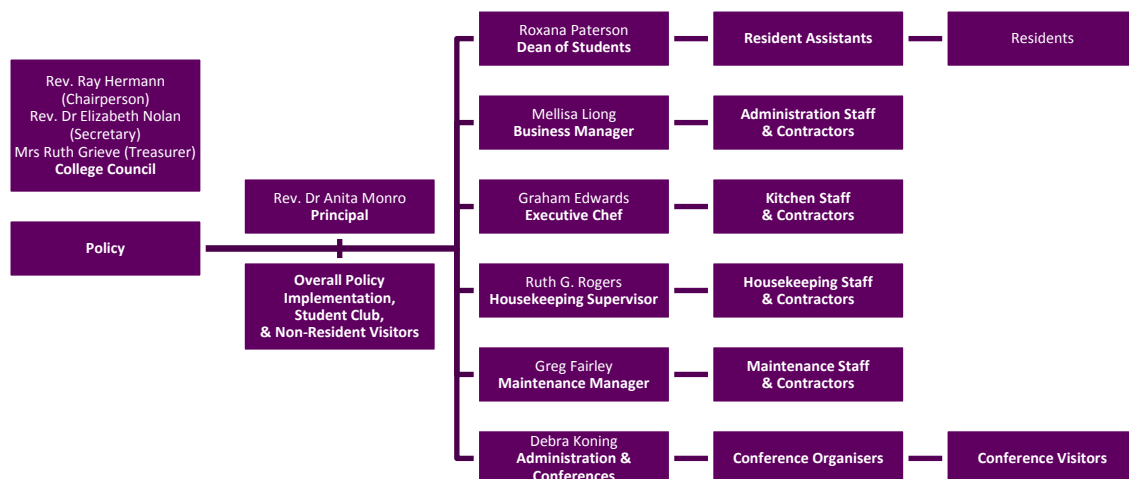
Rev. Ray Hermann (Chairperson)
Rev. Dr Elizabeth Nolan (Secretary)
Mrs Ruth Grieve (Treasurer)
**College Council**

**Policy**

Rev. Dr Anita Monro
**Principal**

**Overall Policy Implementation, Student Club, & Non-Resident Visitors**

Roxana Paterson
**Dean of Students**

**Resident Assistants**

Residents

Mellisa Liong
**Business Manager**

**Administration Staff & Contractors**

Graham Edwards
**Executive Chef**

**Kitchen Staff & Contractors**

Ruth G. Rogers
**Housekeeping Supervisor**

**Housekeeping Staff & Contractors**

Greg Fairley
**Maintenance Manager**

**Maintenance Staff & Contractors**

Debra Koning
**Administration & Conferences**

**Conference Organisers**

**Conference Visitors**